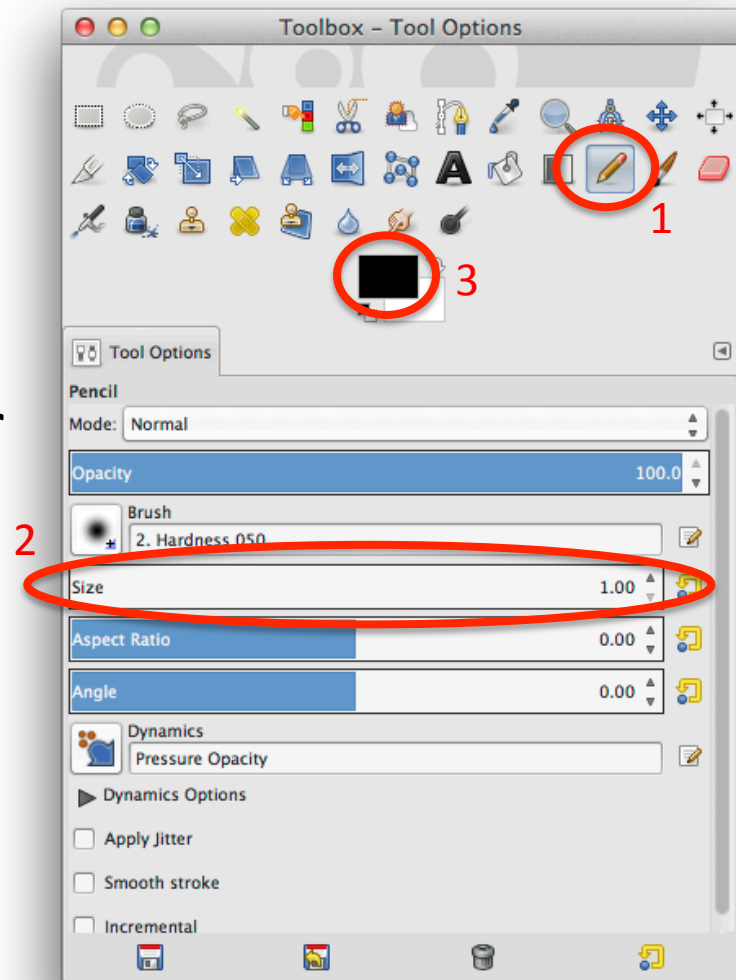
Toolbox – Tool Options

1

3

Tool Options

Pencil

Mode: Normal

Opacity 100.0

Brush

2. Hardness 050

2

Size 1.00

Aspect Ratio 0.00

Angle 0.00

Dynamics

Pressure Opacity

Dynamics Options

Apply Jitter

Smooth stroke

Incremental